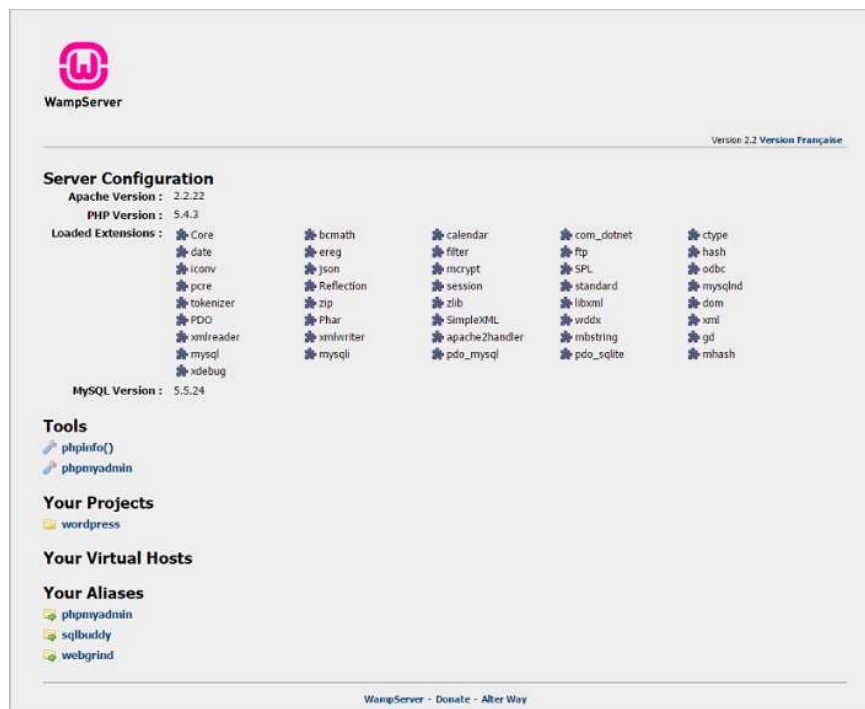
WampServer

Version 2.2 Version Française

Server Configuration
Apache Version : 2.2.22
PHP Version : 5.4.3
Loaded Extensions :

| | | | | |
|---|---|---|---|---|
| Core | bcmath | calendar | com_dotnet | ctype |
| date | ereg | filter | ftp | hash |
| iconv | json | mcrypt | SPL | odbc |
| pcre | Reflection | session | standard | mysqlnd |
| tokenizer | zip | zlib | libxml | dom |
| PDO | Phar | SimpleXML | wddx | xml |
| xmlreader | xmlwriter | apache2handler | mbstring | gd |
| mysql | mysqli | pdo_mysql | pdo_sqlite | mhash |
| xdebug | | | | |

MySQL Version : 5.5.24

Tools
phpinfo()
phpmyadmin

Your Projects
wordpress

Your Virtual Hosts

Your Aliases
phpmyadmin
sqlbuddy
webgrind

WampServer - Donate - Alter Way